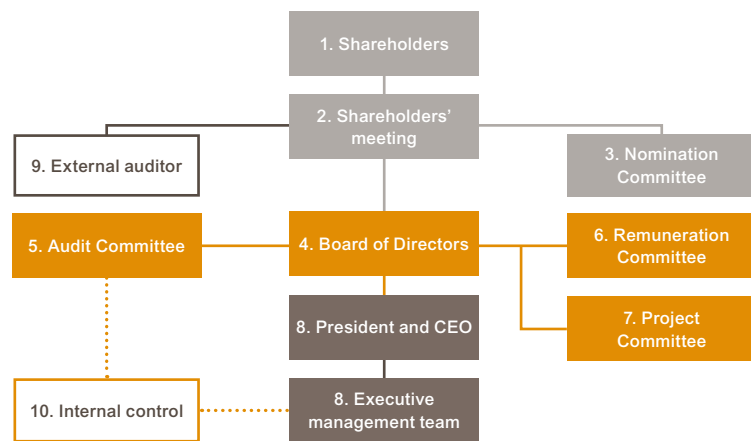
1. Shareholders

2. Shareholders' meeting

9. External auditor

3. Nomination Committee

5. Audit Committee

4. Board of Directors

6. Remuneration Committee

7. Project Committee

8. President and CEO

10. Internal control

8. Executive management team